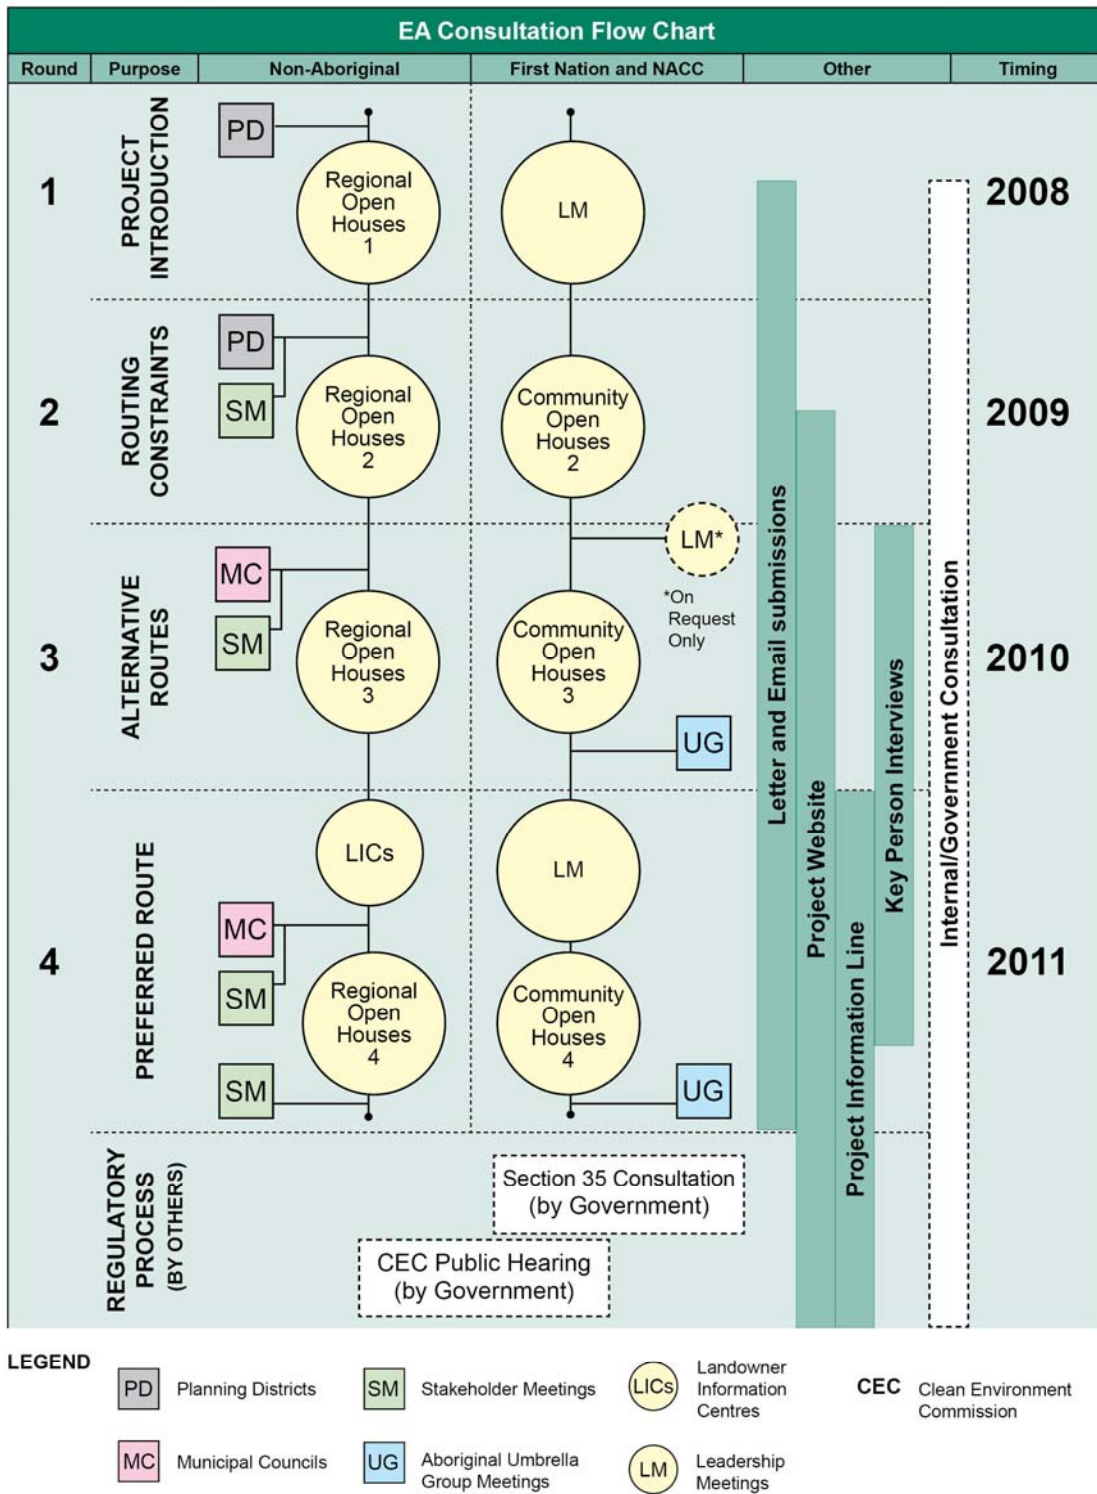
EA Consultation Flow Chart

| Round | Purpose | Non-Aboriginal | First Nation and NACC | Other | Timing |
|---|---|---|---|---|---|
| 1 | PROJECT INTRODUCTION | PD, Regional Open Houses 1 | LM | | 2008 |
| 2 | ROUTING CONSTRAINTS | PD, SM, Regional Open Houses 2 | Community Open Houses 2 | | 2009 |
| 3 | ALTERNATIVE ROUTES | MC, SM, Regional Open Houses 3 | LM*, Community Open Houses 3, UG | *On Request Only | 2010 |
| 4 | PREFERRED ROUTE | LICs, MC, SM, Regional Open Houses 4, SM | LM, Community Open Houses 4, UG | | 2011 |
| | REGULATORY PROCESS (BY OTHERS) | CEC Public Hearing (by Government) | Section 35 Consultation (by Government) | | |

Letter and Email submissions

Project Website

Project Information Line

Key Person Interviews

Internal/Government Consultation

LEGEND

PD Planning Districts
SM Stakeholder Meetings
LICs Landowner Information Centres
CEC Clean Environment Commission
MC Municipal Councils
UG Aboriginal Umbrella Group Meetings
LM Leadership Meetings